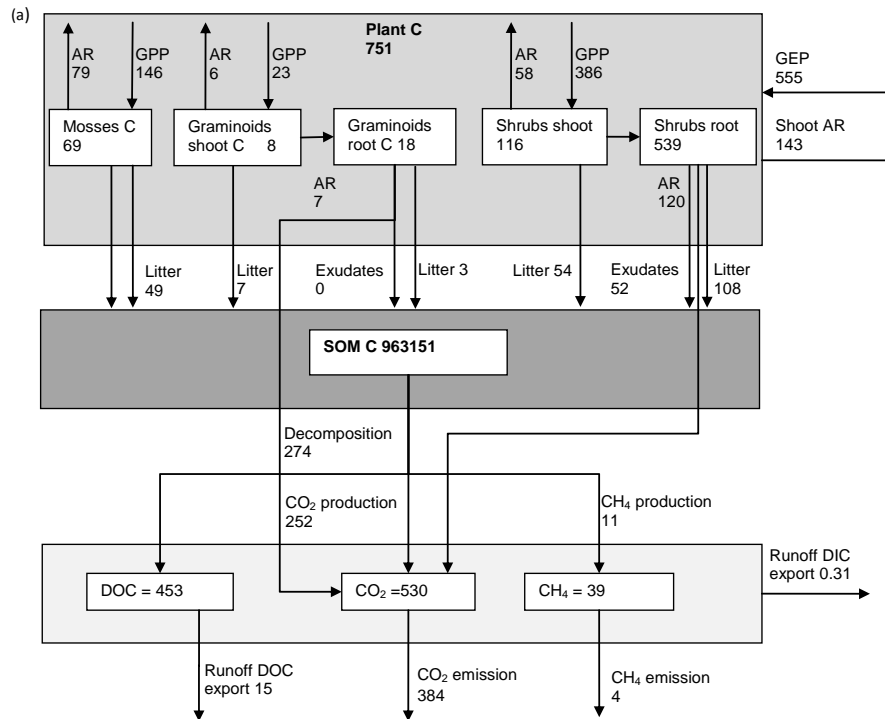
(a)

Plant C
751

AR
79

GPP
146

AR
6

GPP
23

AR
58

GPP
386

GEP
555

Mosses C
69

Graminoids shoot C 8

Graminoids root C 18

Shrubs shoot
116

Shrubs root
539

Shoot AR
143

AR
7

AR
120

Litter
49

Litter
7

Exudates
0

Litter 3

Litter 54

Exudates
52

Litter
108

SOM C 963151

Decomposition
274

$CO_2$ production
252

$CH_4$ production
11

Runoff DIC export 0.31

DOC = 453

$CO_2$ =530

$CH_4$ = 39

Runoff DOC export 15

$CO_2$ emission
384

$CH_4$ emission
4